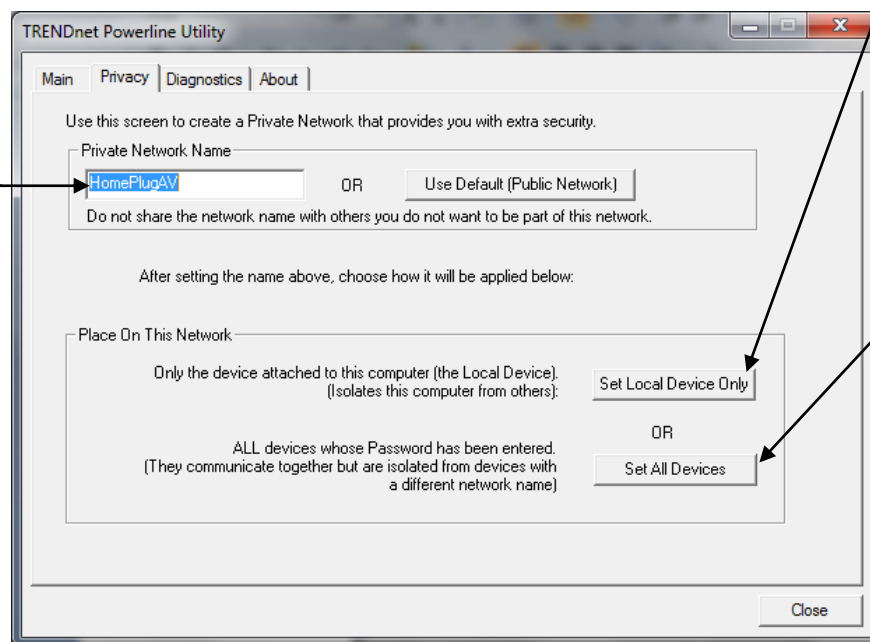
TRENDnet Powerline Utility

Main | Privacy | Diagnostics | About

Use this screen to create a Private Network that provides you with extra security.

Private Network Name

HomePlugAV

OR

Use Default (Public Network)

Do not share the network name with others you do not want to be part of this network.

After setting the name above, choose how it will be applied below:

Place On This Network

Only the device attached to this computer (the Local Device). (Isolates this computer from others):

Set Local Device Only

OR

ALL devices whose Password has been entered. (They communicate together but are isolated from devices with a different network name)

Set All Devices

Close